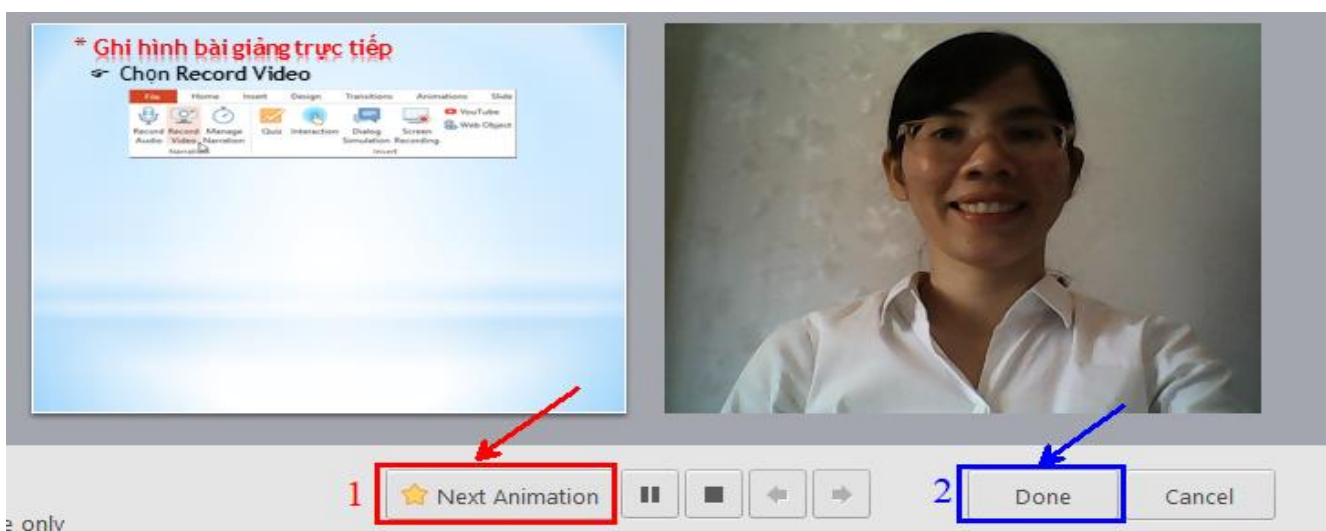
* Ghi hình bài giảng trực tiếp
☞ Chọn Record Video

| File | Home | Insert | Design | Transitions | Animations | Slide |
|---|---|---|---|---|---|---|

Record Audio | Record Video | Manage Narration | Quiz | Interaction | Dialog Simulation | Screen Recording | YouTube | Web Object
Narration | Insert

1 Next Animation
2 Done Cancel

e only